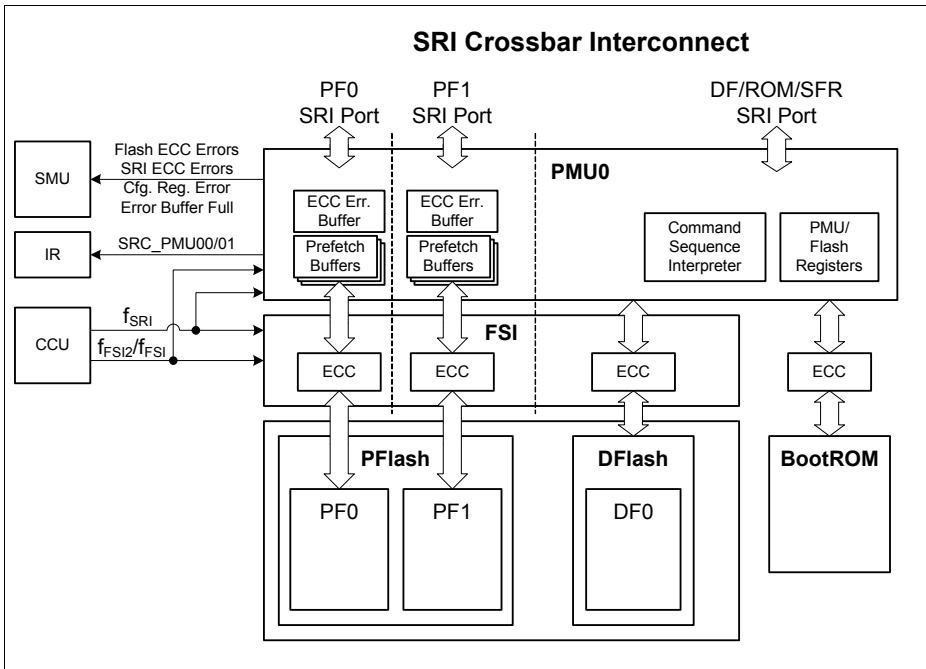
SRI Crossbar Interconnect

PF0
SRI Port

PF1
SRI Port

DF/ROM/SFR
SRI Port

SMU

Flash ECC Errors
SRI ECC Errors
Cfg. Reg. Error
Error Buffer Full

PMU0

ECC Err. Buffer

ECC Err. Buffer

IR

SRC_PMU00/01

Prefetch Buffers

Prefetch Buffers

Command Sequence Interpreter

PMU/ Flash Registers

CCU

$f_{SRI}$

$f_{FSI2}/f_{FSI}$

FSI

ECC

ECC

ECC

ECC

PFlash

DFlash

BootROM

PF0

PF1

DF0